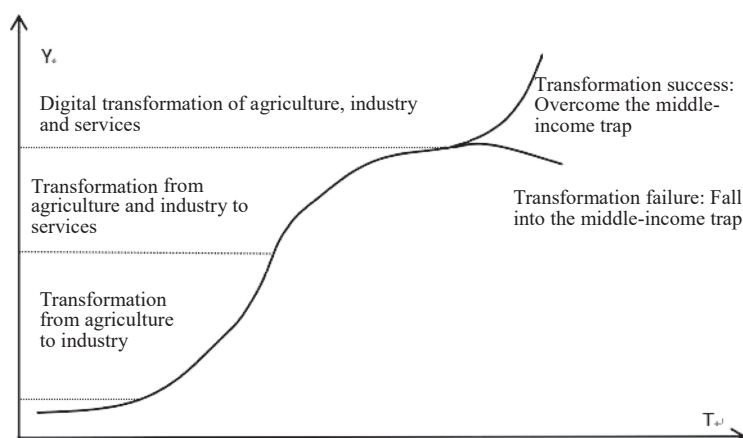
Y

Digital transformation of agriculture, industry and services

Transformation success: Overcome the middle-income trap

Transformation from agriculture and industry to services

Transformation failure: Fall into the middle-income trap

Transformation from agriculture to industry

T